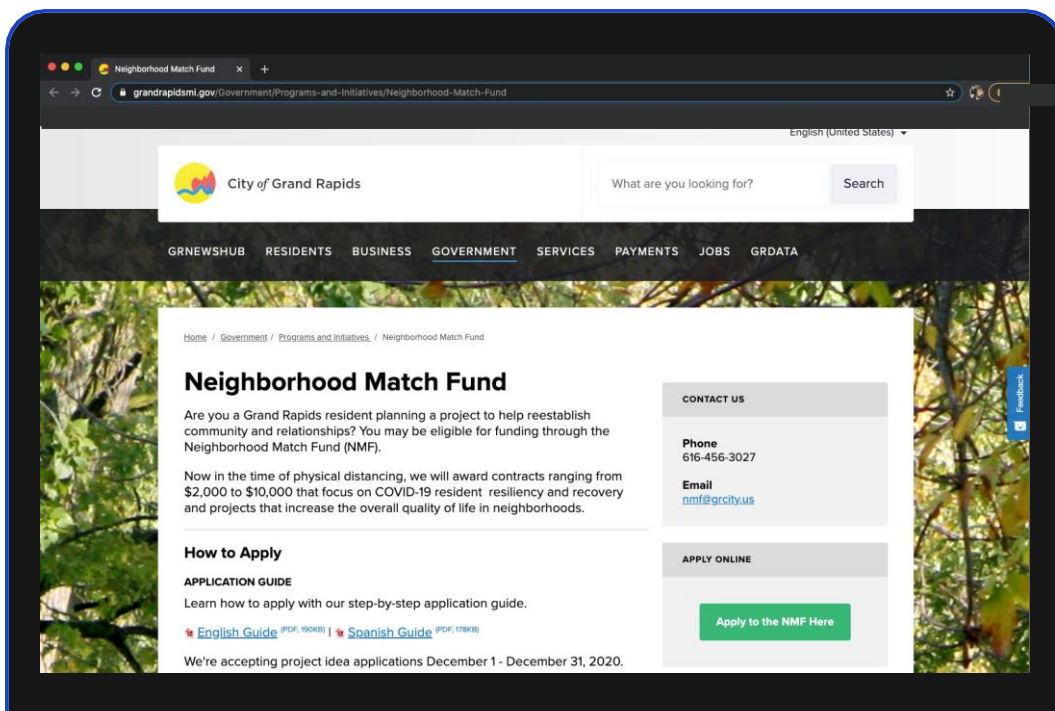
Neighborhood Match Fund × +

grandrapidsmi.gov/Government/Programs-and-Initiatives/Neighborhood-Match-Fund

English (United States)

City of Grand Rapids

What are you looking for?

Search

GRNEWSHUB RESIDENTS BUSINESS GOVERNMENT SERVICES PAYMENTS JOBS GRDATA

Home / Government / Programs and Initiatives / Neighborhood Match Fund

Neighborhood Match Fund

Are you a Grand Rapids resident planning a project to help reestablish community and relationships? You may be eligible for funding through the Neighborhood Match Fund (NMF).

Now in the time of physical distancing, we will award contracts ranging from $2,000 to $10,000 that focus on COVID-19 resident resiliency and recovery and projects that increase the overall quality of life in neighborhoods.

How to Apply

APPLICATION GUIDE

Learn how to apply with our step-by-step application guide.

English Guide (PDF, 190KB) | Spanish Guide (PDF, 178KB)

We're accepting project idea applications December 1 - December 31, 2020.

CONTACT US

Phone
616-456-3027

Email
nmf@grcity.us

APPLY ONLINE

Apply to the NMF Here

Feedback